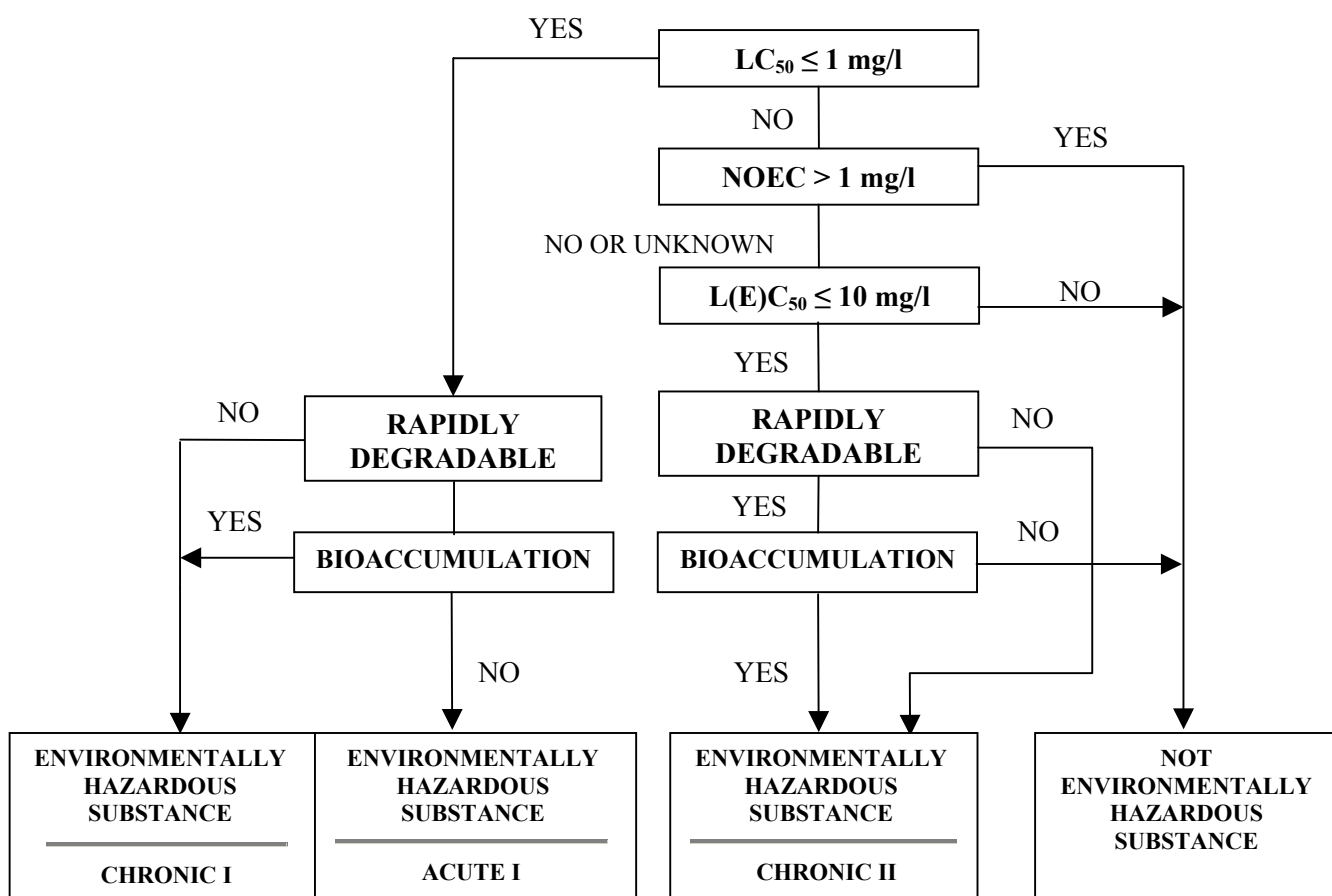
YES

$LC_{50} \leq 1$ mg/l

NO

YES

NOEC > 1 mg/l

NO OR UNKNOWN

$L(E)C_{50} \leq 10$ mg/l

NO

YES

NO

RAPIDLY DEGRADABLE

RAPIDLY DEGRADABLE

NO

YES

YES

NO

BIOACCUMULATION

BIOACCUMULATION

NO

YES

ENVIRONMENTALLY HAZARDOUS SUBSTANCE

CHRONIC I

ENVIRONMENTALLY HAZARDOUS SUBSTANCE

ACUTE I

ENVIRONMENTALLY HAZARDOUS SUBSTANCE

CHRONIC II

NOT ENVIRONMENTALLY HAZARDOUS SUBSTANCE